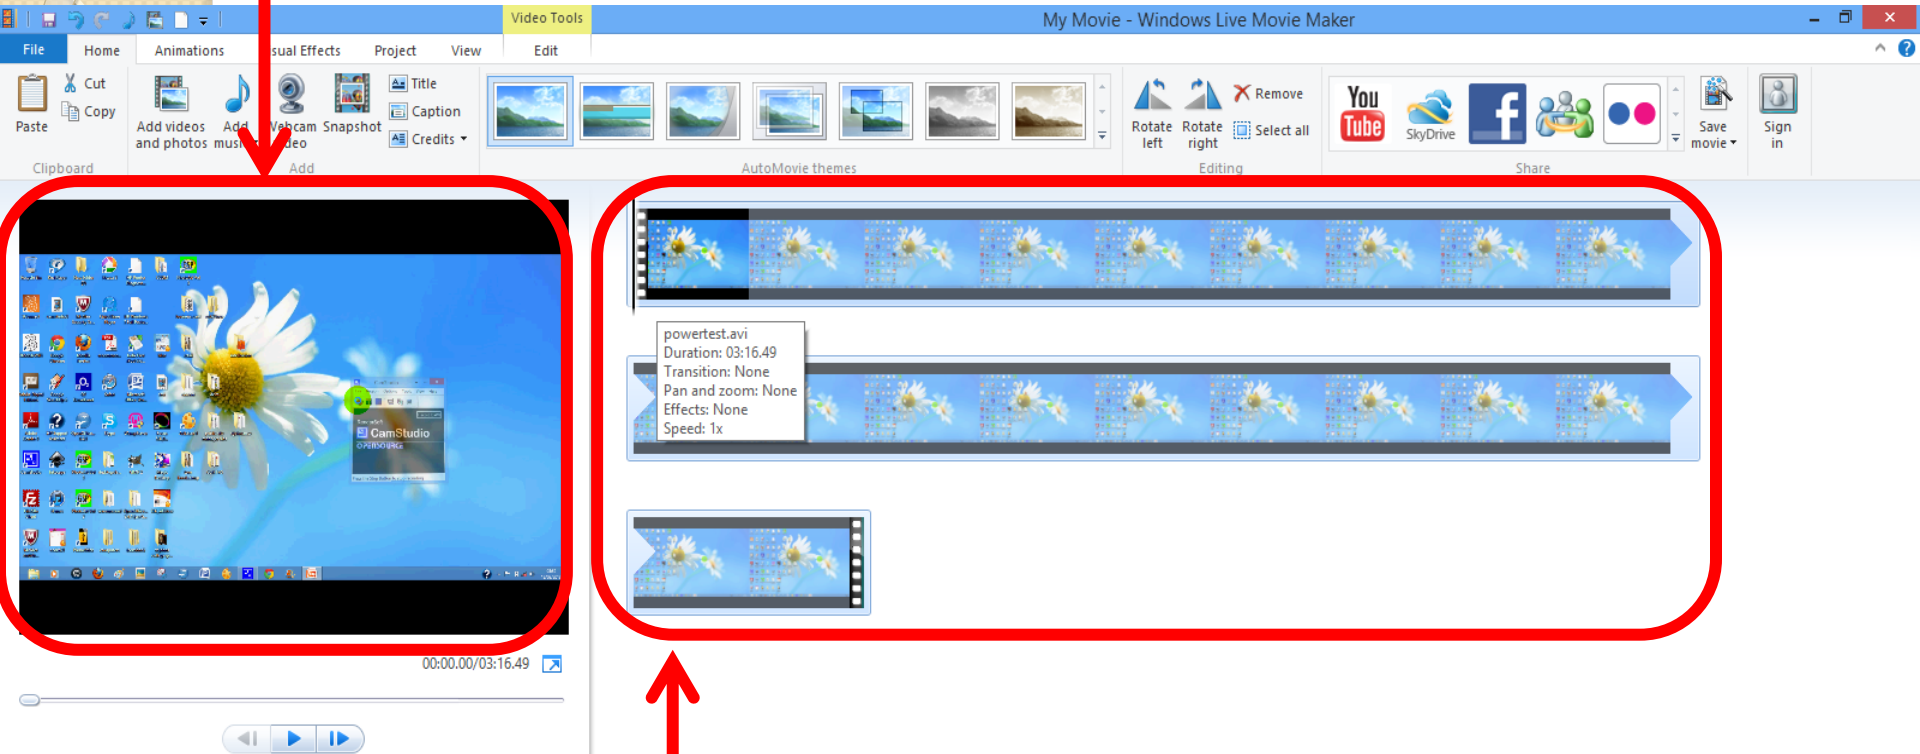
Video Tools

My Movie - Windows Live Movie Maker

File Home Animations sual Effects Project View Edit

Paste

Cut

Copy

Clipboard

Add videos and photos

Add musi

Webcam video

Snapshot

Title

Caption

Credits

Add

AutoMovie themes

Rotate left

Rotate right

Remove

Select all

Editing

You Tube

SkyDrive

Share

Save movie

Sign in

CamStudio

powertest.avi
Duration: 03:16.49
Transition: None
Pan and zoom: None
Effects: None
Speed: 1x

00:00.00/03:16.49